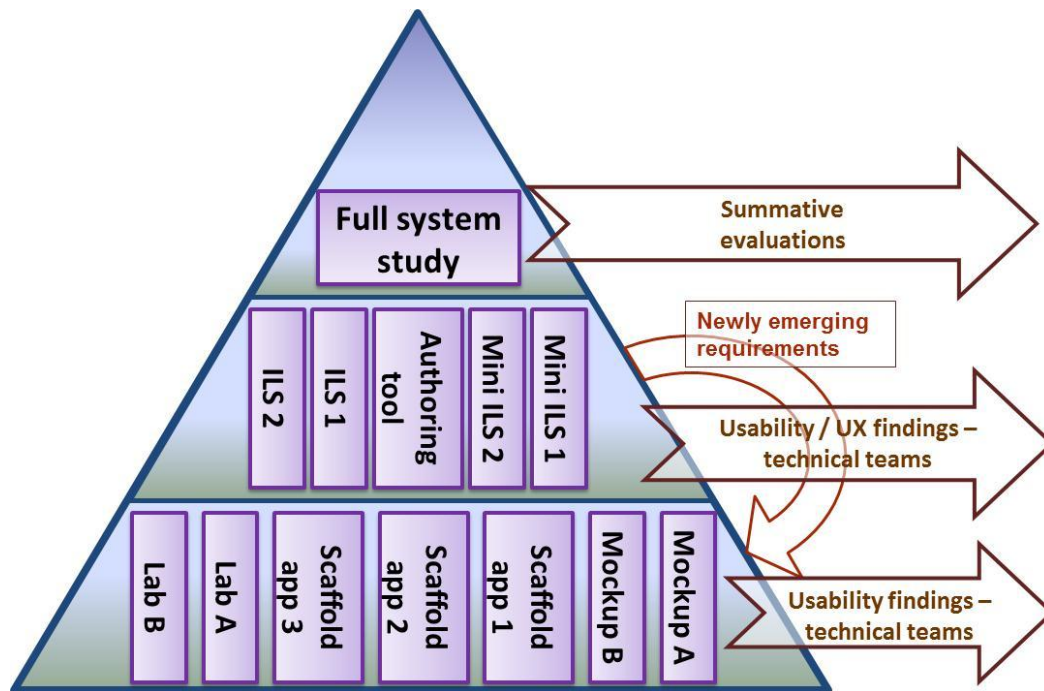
Full system study

Summative evaluations

ILS 2

ILS 1

Authoring tool

Mini ILS 2

Mini ILS 1

Newly emerging requirements

Usability / UX findings – technical teams

Lab B

Lab A

Scaffold app 3

Scaffold app 2

Scaffold app 1

Mockup B

Mockup A

Usability findings – technical teams